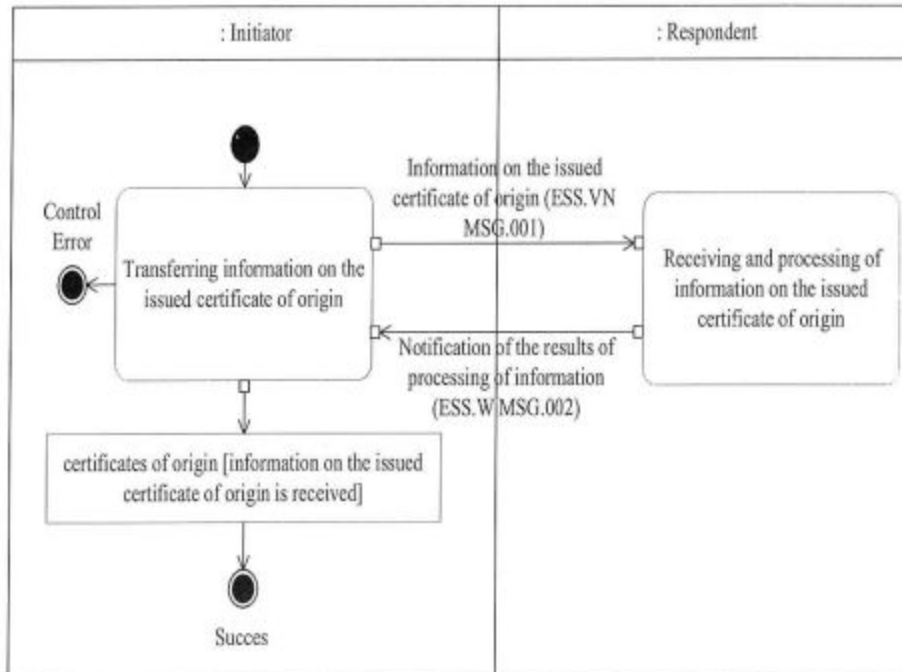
: Initiator

: Respondent

Control Error

Transferring information on the issued certificate of origin

Information on the issued certificate of origin (ESS.VN MSG.001)

Receiving and processing of information on the issued certificate of origin

Notification of the results of processing of information (ESS.W MSG.002)

certificates of origin [information on the issued certificate of origin is received]

Succes